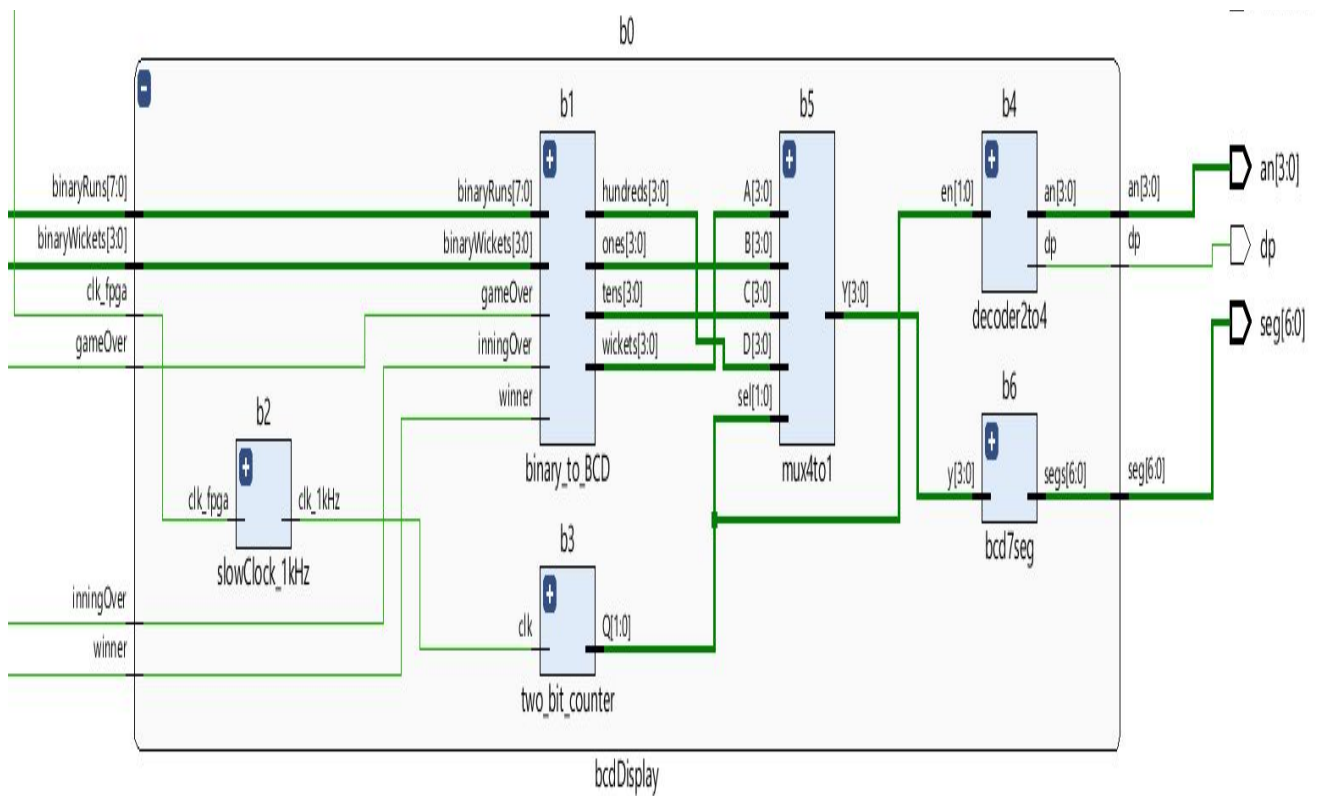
b0

b1

b5

b4

binaryRuns[7:0]

binaryWickets[3:0]

clk_fpga

gameOver

binaryRuns[7:0]

binaryWickets[3:0]

gameOver

inningOver

winner

hundreds[3:0]

ones[3:0]

tens[3:0]

wickets[3:0]

A[3:0]

B[3:0]

C[3:0]

D[3:0]

sel[1:0]

Y[3:0]

en[1:0]

an[3:0]

dp

decoder2to4

an[3:0]

dp

an[3:0]

dp

seg[6:0]

b6

b2

clk_fpga

clk_1kHz

slowClock_1kHz

binary_to_BCD

mux4to1

y[3:0]

segs[6:0]

bcd7seg

seg[6:0]

b3

clk

Q[1:0]

two_bit_counter

inningOver

winner

bcdDisplay